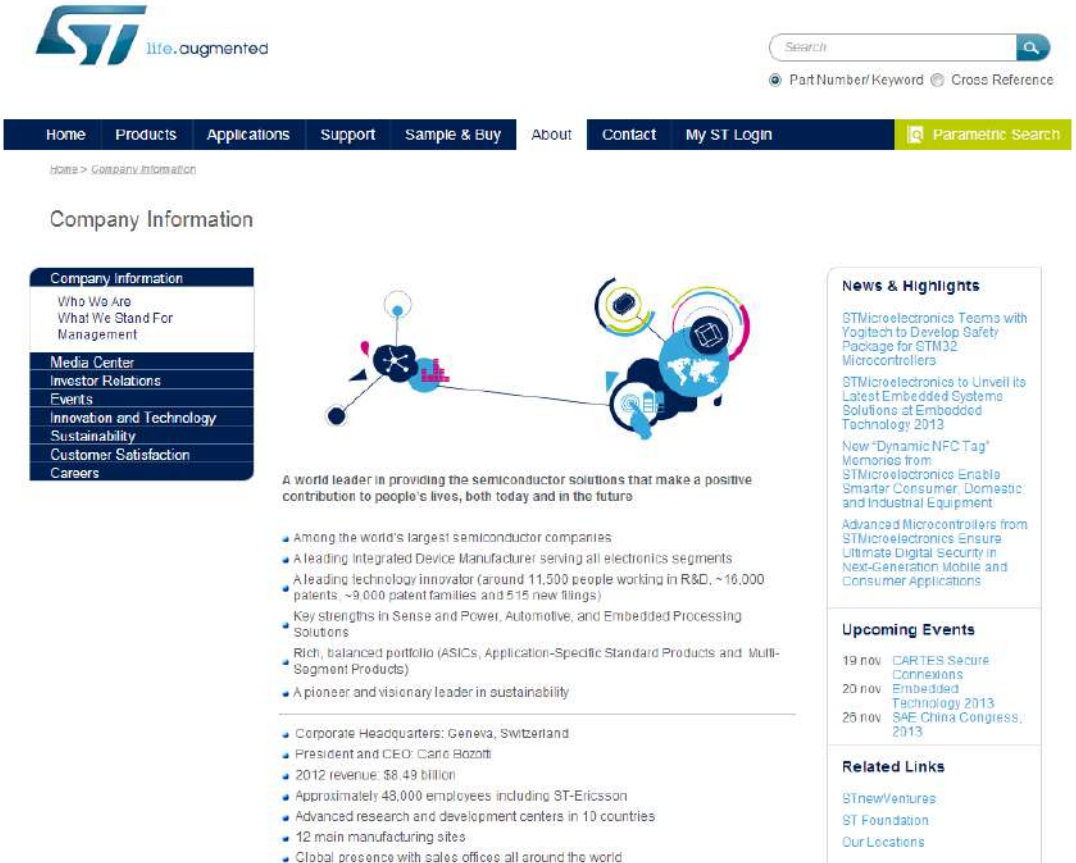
life.augmented

Search

Part Number/ Keyword Cross Reference

Home | Products | Applications | Support | Sample & Buy | About | Contact | My ST Login | Parametric Search

Home > Company Information

Company Information

Company Information
Who We Are
What We Stand For
Management
Media Center
Investor Relations
Events
Innovation and Technology
Sustainability
Customer Satisfaction
Careers

A world leader in providing the semiconductor solutions that make a positive contribution to people's lives, both today and in the future

Among the world's largest semiconductor companies
A leading Integrated Device Manufacturer serving all electronics segments
A leading technology innovator (around 11,500 people working in R&D, ~16,000 patents, ~9,000 patent families and 515 new filings)
Key strengths in Sense and Power, Automotive, and Embedded Processing Solutions
Rich, balanced portfolio (ASICs, Application-Specific Standard Products and Multi-Segment Products)
A pioneer and visionary leader in sustainability

Corporate Headquarters: Geneva, Switzerland
President and CEO: Carlo Bozotti
2012 revenue: $8.49 billion
Approximately 48,000 employees including ST-Ericsson
Advanced research and development centers in 10 countries
12 main manufacturing sites
Global presence with sales offices all around the world

News & Highlights

STMicroelectronics Teams with Yogitech to Develop Safety Package for STM32 Microcontrollers

STMicroelectronics to Unveil its Latest Embedded Systems Solutions at Embedded Technology 2013

New "Dynamic NFC Tag" Memories from STMicroelectronics Enable Smarter Consumer, Domestic and Industrial Equipment

Advanced Microcontrollers from STMicroelectronics Ensure Ultimate Digital Security in Next-Generation Mobile and Consumer Applications

Upcoming Events

19 nov CARTES Secure Connexions
20 nov Embedded Technology 2013
26 nov SAE China Congress, 2013

Related Links

STnewVentures
ST Foundation
Our Locations